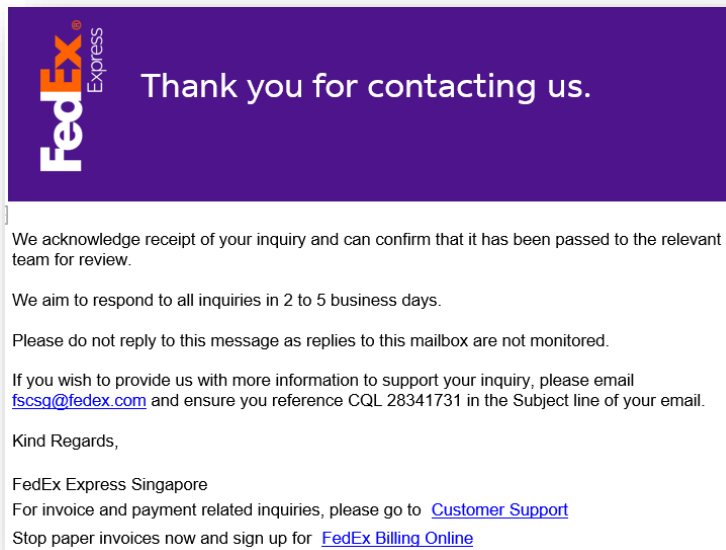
FedEx Express

Thank you for contacting us.

We acknowledge receipt of your inquiry and can confirm that it has been passed to the relevant team for review.

We aim to respond to all inquiries in 2 to 5 business days.

Please do not reply to this message as replies to this mailbox are not monitored.

If you wish to provide us with more information to support your inquiry, please email fscsg@fedex.com and ensure you reference CQL 28341731 in the Subject line of your email.

Kind Regards,

FedEx Express Singapore
For invoice and payment related inquiries, please go to Customer Support
Stop paper invoices now and sign up for FedEx Billing Online